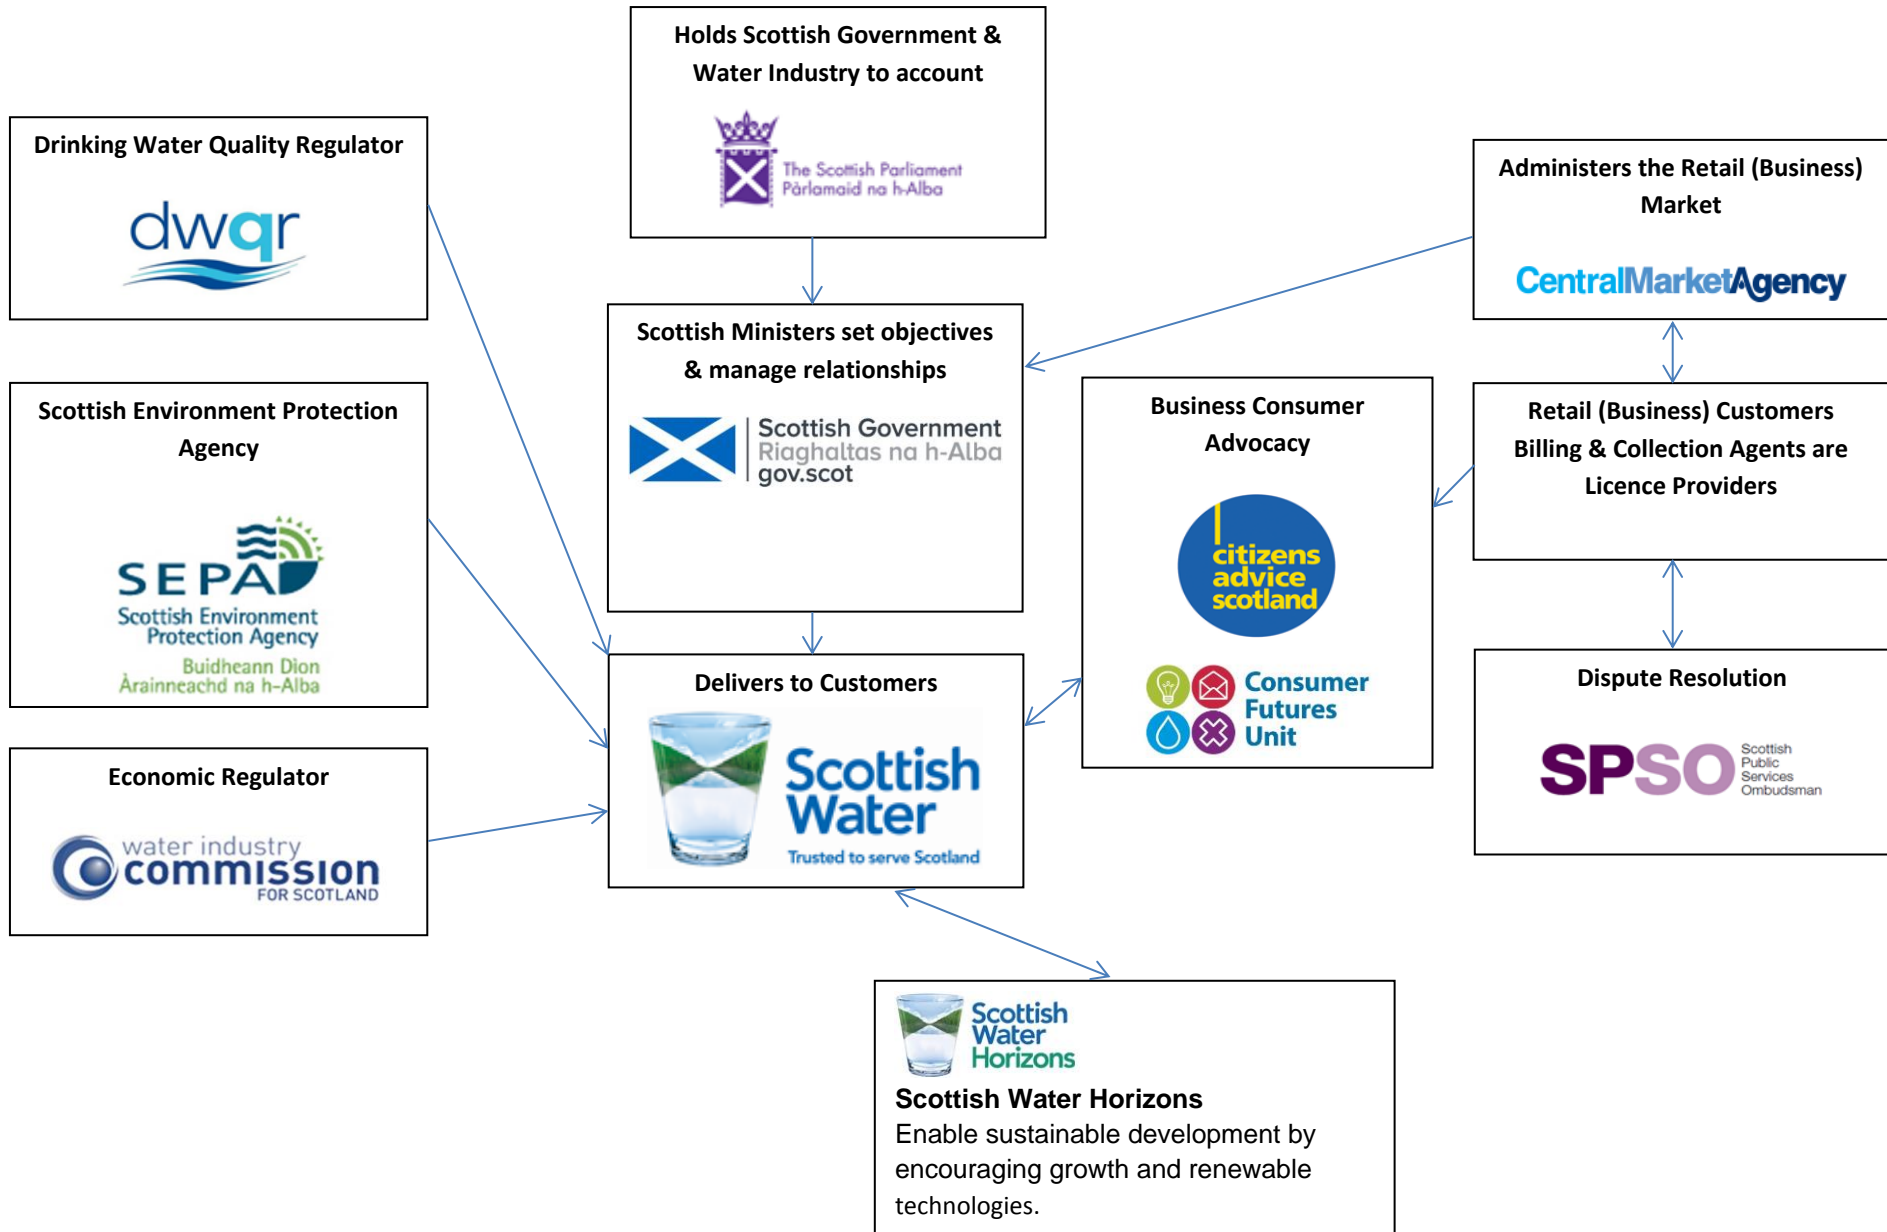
Holds Scottish Government & Water Industry to account

The Scottish Parliament
Pàrlamaid na h-Alba

Drinking Water Quality Regulator

dwqr

Administers the Retail (Business) Market

CentralMarketAgency

Scottish Ministers set objectives & manage relationships

Scottish Government
Riaghaltas na h-Alba
gov.scot

Scottish Environment Protection Agency

SEPA
Scottish Environment Protection Agency
Buidheann Dìon Àrainneachd na h-Alba

Business Consumer Advocacy

citizens advice scotland

Consumer Futures Unit

Retail (Business) Customers Billing & Collection Agents are Licence Providers

Delivers to Customers

Scottish Water
Trusted to serve Scotland

Dispute Resolution

SPSO
Scottish Public Services Ombudsman

Economic Regulator

water industry commission FOR SCOTLAND

Scottish Water Horizons

Scottish Water Horizons
Enable sustainable development by encouraging growth and renewable technologies.